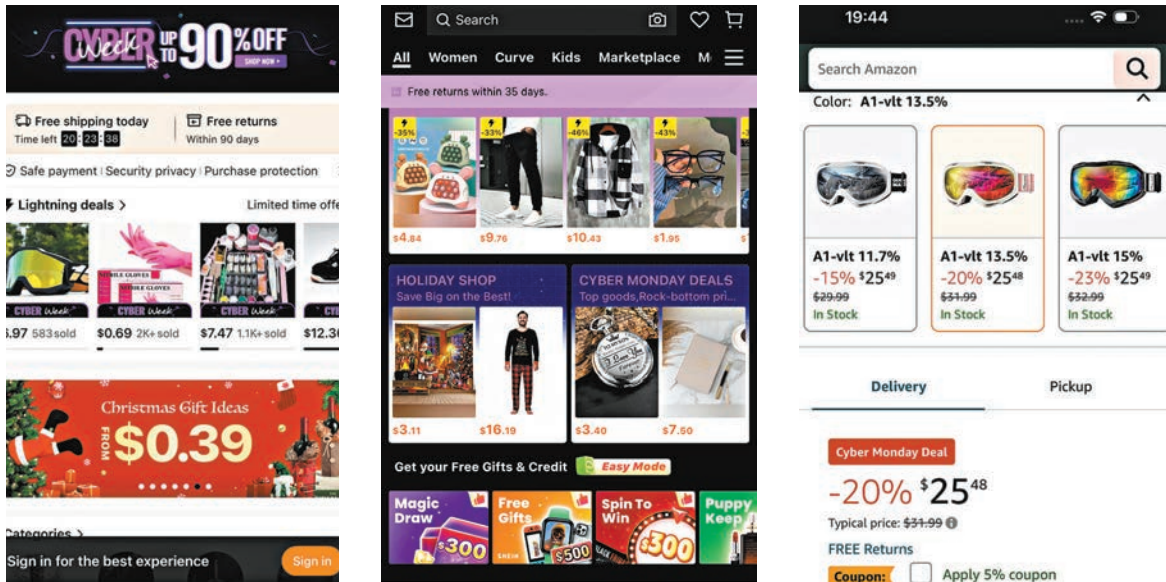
CYBER Week UP TO 90% OFF SHOP NOW

Free shipping today Time left 20:23:38

Free returns Within 90 days

Safe payment | Security privacy | Purchase protection

Lightning deals >

Limited time offe

CYBER Week

.97 583sold

$0.69 2K+sold

$7.47 1.1K+sold

$12.3

Christmas Gift Ideas FROM $0.39

Categories >

Sign in for the best experience

Sign in

Search

All Women Curve Kids Marketplace M

Free returns within 35 days.

-35% -33% -46% -43%

$4.84 $9.76 $10.43 $1.95

HOLIDAY SHOP Save Big on the Best!

CYBER MONDAY DEALS Top goods,Rock-bottom pri...

$3.11 $16.19 $3.40 $7.50

Get your Free Gifts & Credit Easy Mode

Magic Draw $300

Free Gifts $500

Spin To Win $300

Puppy Keep

19:44

Search Amazon

Color: A1-vlt 13.5%

A1-vlt 11.7%
-15% $25$^{49}$
$29.99
In Stock

A1-vlt 13.5%
-20% $25$^{48}$
$31.99
In Stock

A1-vlt 15%
-23% $25$^{49}$
$32.99
In Stock

Delivery

Pickup

Cyber Monday Deal

-20% $25$^{48}$

Typical price: $31.99

FREE Returns

Coupon: Apply 5% coupon